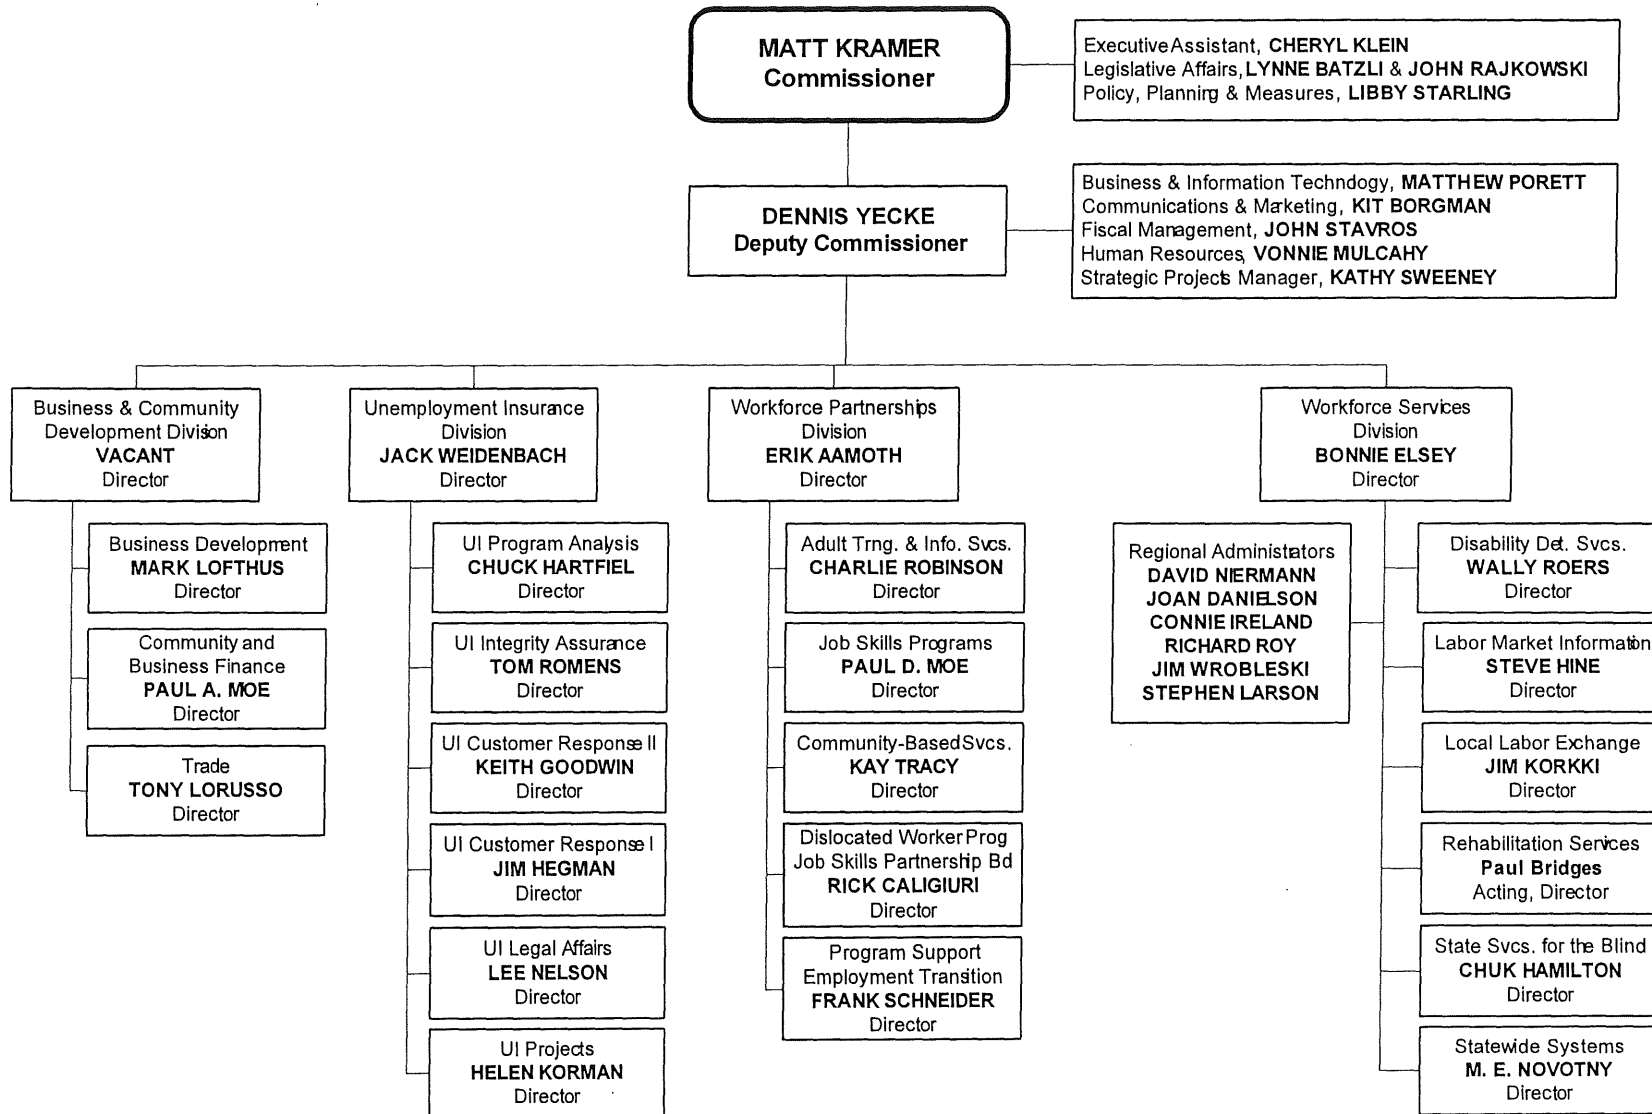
MATT KRAMER
Commissioner

Executive Assistant, CHERYL KLEIN
Legislative Affairs, LYNNE BATZLI & JOHN RAJKOWSKI
Policy, Planning & Measures, LIBBY STARLING

DENNIS YECKE
Deputy Commissioner

Business & Information Technology, MATTHEW PORETT
Communications & Marketing, KIT BORGMAN
Fiscal Management, JOHN STAVROS
Human Resources, VONNIE MULCAHY
Strategic Projects Manager, KATHY SWEENEY

Business & Community Development Division
VACANT
Director

Business Development
MARK LOFTHUS
Director

Community and Business Finance
PAUL A. MOE
Director

Trade
TONY LORUSSO
Director

Unemployment Insurance Division
JACK WEIDENBACH
Director

UI Program Analysis
CHUCK HARTFIEL
Director

UI Integrity Assurance
TOM ROMENS
Director

UI Customer Response II
KEITH GOODWIN
Director

UI Customer Response I
JIM HEGMAN
Director

UI Legal Affairs
LEE NELSON
Director

UI Projects
HELEN KORMAN
Director

Workforce Partnerships Division
ERIK AAMOTH
Director

Adult Trng. & Info. Svcs.
CHARLIE ROBINSON
Director

Job Skills Programs
PAUL D. MOE
Director

Community-Based Svcs.
KAY TRACY
Director

Dislocated Worker Prog
Job Skills Partnership Bd
RICK CALIGIURI
Director

Program Support
Employment Transition
FRANK SCHNEIDER
Director

Workforce Services Division
BONNIE ELSEY
Director

Regional Administrators
DAVID NIERMANN
JOAN DANIELSON
CONNIE IRELAND
RICHARD ROY
JIM WROBLESKI
STEPHEN LARSON

Disability Det. Svcs.
WALLY ROERS
Director

Labor Market Information
STEVE HINE
Director

Local Labor Exchange
JIM KORKKI
Director

Rehabilitation Services
Paul Bridges
Acting, Director

State Svcs. for the Blind
CHUK HAMILTON
Director

Statewide Systems
M. E. NOVOTNY
Director